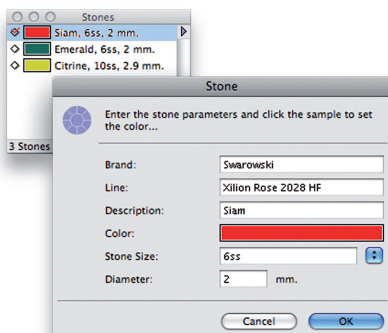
Stones

Siam, 6ss, 2 mm.

Emerald, 6ss, 2 mm.

Citrine, 10ss, 2.9 mm.

3 Stones

Stone

Enter the stone parameters and click the sample to set the color...

Brand: Swarowski

Line: Xilion Rose 2028 HF

Description: Siam

Color:

Stone Size: 6ss

Diameter: 2 mm.

Cancel

OK